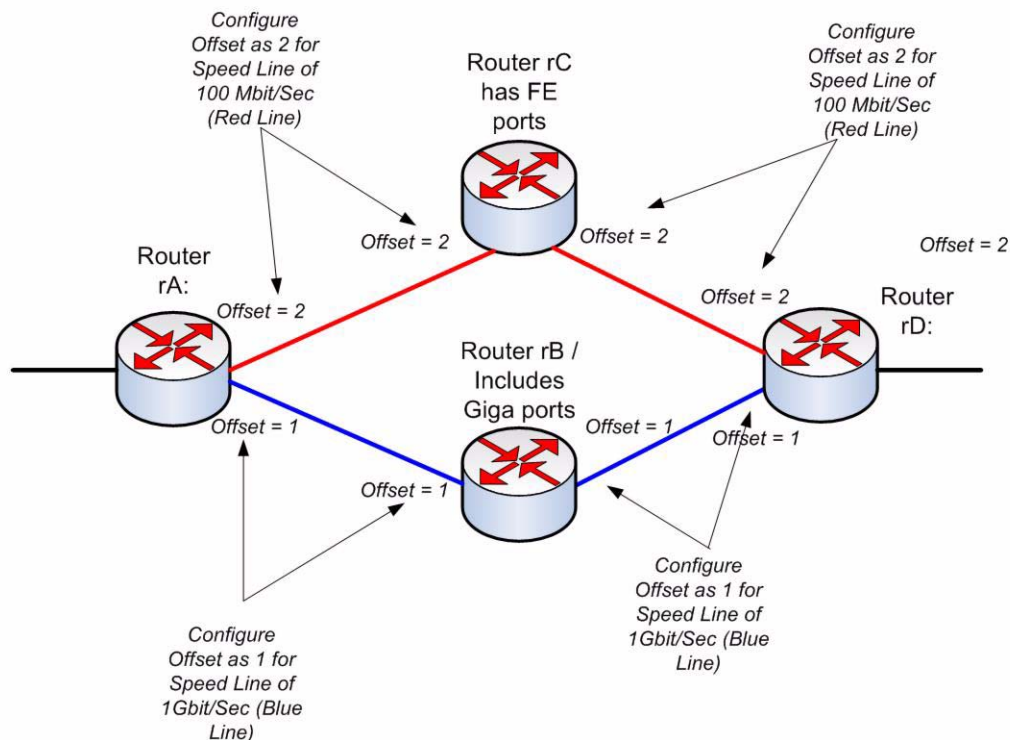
Configure Offset as 2 for Speed Line of 100 Mbit/Sec (Red Line)

Router rC has FE ports

Configure Offset as 2 for Speed Line of 100 Mbit/Sec (Red Line)

Offset = 2

Offset = 2

Offset = 2

Router rA:

Offset = 2

Offset = 2

Router rD:

Router rB / Includes Giga ports

Offset = 1

Offset = 1

Offset = 1

Offset = 1

Configure Offset as 1 for Speed Line of 1Gbit/Sec (Blue Line)

Configure Offset as 1 for Speed Line of 1Gbit/Sec (Blue Line)